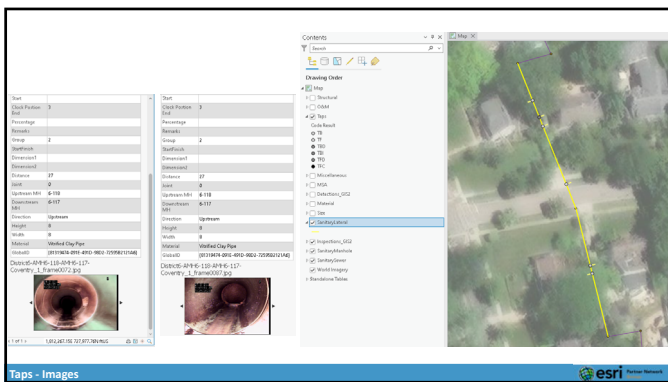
| Start | |
|---|---|
| Clock Position End | 3 |
| Percentage | |
| Remarks | |
| Group | 2 |
| StartFinish | |
| Dimension1 | |
| Dimension2 | |
| Distance | 37 |
| Joint | 0 |
| Upstream MH | 6-118 |
| Downstream MH | 6-117 |
| Direction | Upstream |
| Height | 8 |
| Width | 0 |
| Material | Vitrified Clay Pipe |
| GlobalID | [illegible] |

District6-AMH6-118-AMH6-117-Coventry_1_frame0072.jpg

1 of 1 | 1,612,267.15E 727,977.78N ftUS

| Start | |
|---|---|
| Clock Position End | 3 |
| Percentage | |
| Remarks | |
| Group | 2 |
| StartFinish | |
| Dimension1 | |
| Dimension2 | |
| Distance | 37 |
| Joint | 0 |
| Upstream MH | 6-118 |
| Downstream MH | 6-117 |
| Direction | Upstream |
| Height | 8 |
| Width | 0 |
| Material | Vitrified Clay Pipe |
| GlobalID | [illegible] |

District6-AMH6-118-AMH6-117-Coventry_1_frame0087.jpg

Contents
Search
Drawing Order
Map
Structural
O&M
Taps
Code Result
TF
TBD
TB
TFD
TFC
Miscellaneous
MSA
Defections_GIS2
Material
Sag
SanitaryLateral
Inspections_GIS2
SanitaryManhole
SanitarySewer
World Imagery
Standalone Tables

Map

Taps - Images

esri Partner Network